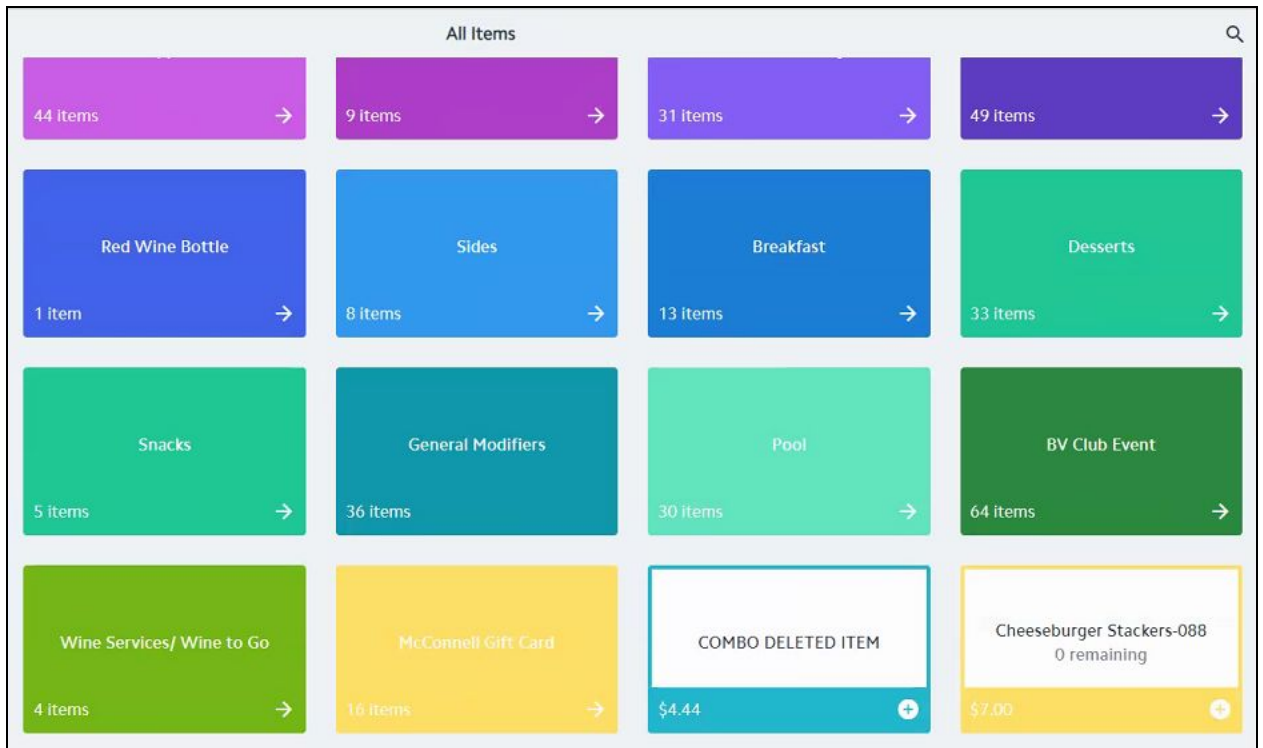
All Items

44 items

9 items

31 items

49 items

Red Wine Bottle

1 item

Sides

8 items

Breakfast

13 items

Desserts

33 items

Snacks

5 items

General Modifiers

36 items

Pool

30 items

BV Club Event

64 items

Wine Services/ Wine to Go

4 items

McConnell Gift Card

16 items

COMBO DELETED ITEM

$4.44

Cheeseburger Stackers-088

0 remaining

$7.00